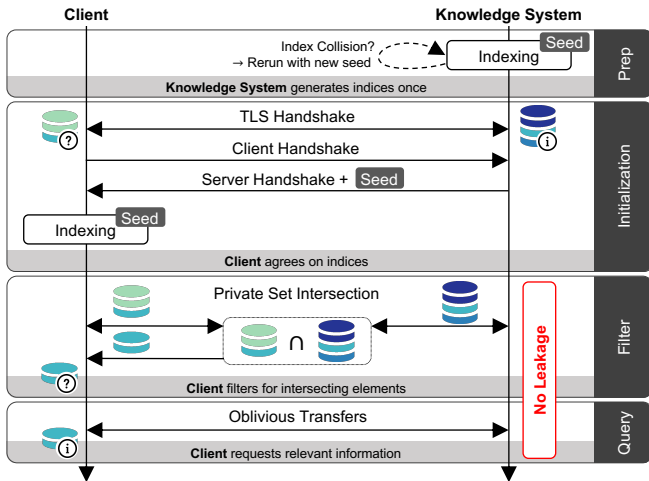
Client

Knowledge System

Index Collision?
→ Rerun with new seed

Seed
Indexing

Prep

**Knowledge System** generates indices once

?

TLS Handshake

i

Client Handshake

Server Handshake + Seed

Initialization

Seed
Indexing

**Client** agrees on indices

Private Set Intersection

∩

No Leakage

Filter

?

**Client** filters for intersecting elements

Oblivious Transfers

i

Query

**Client** requests relevant information